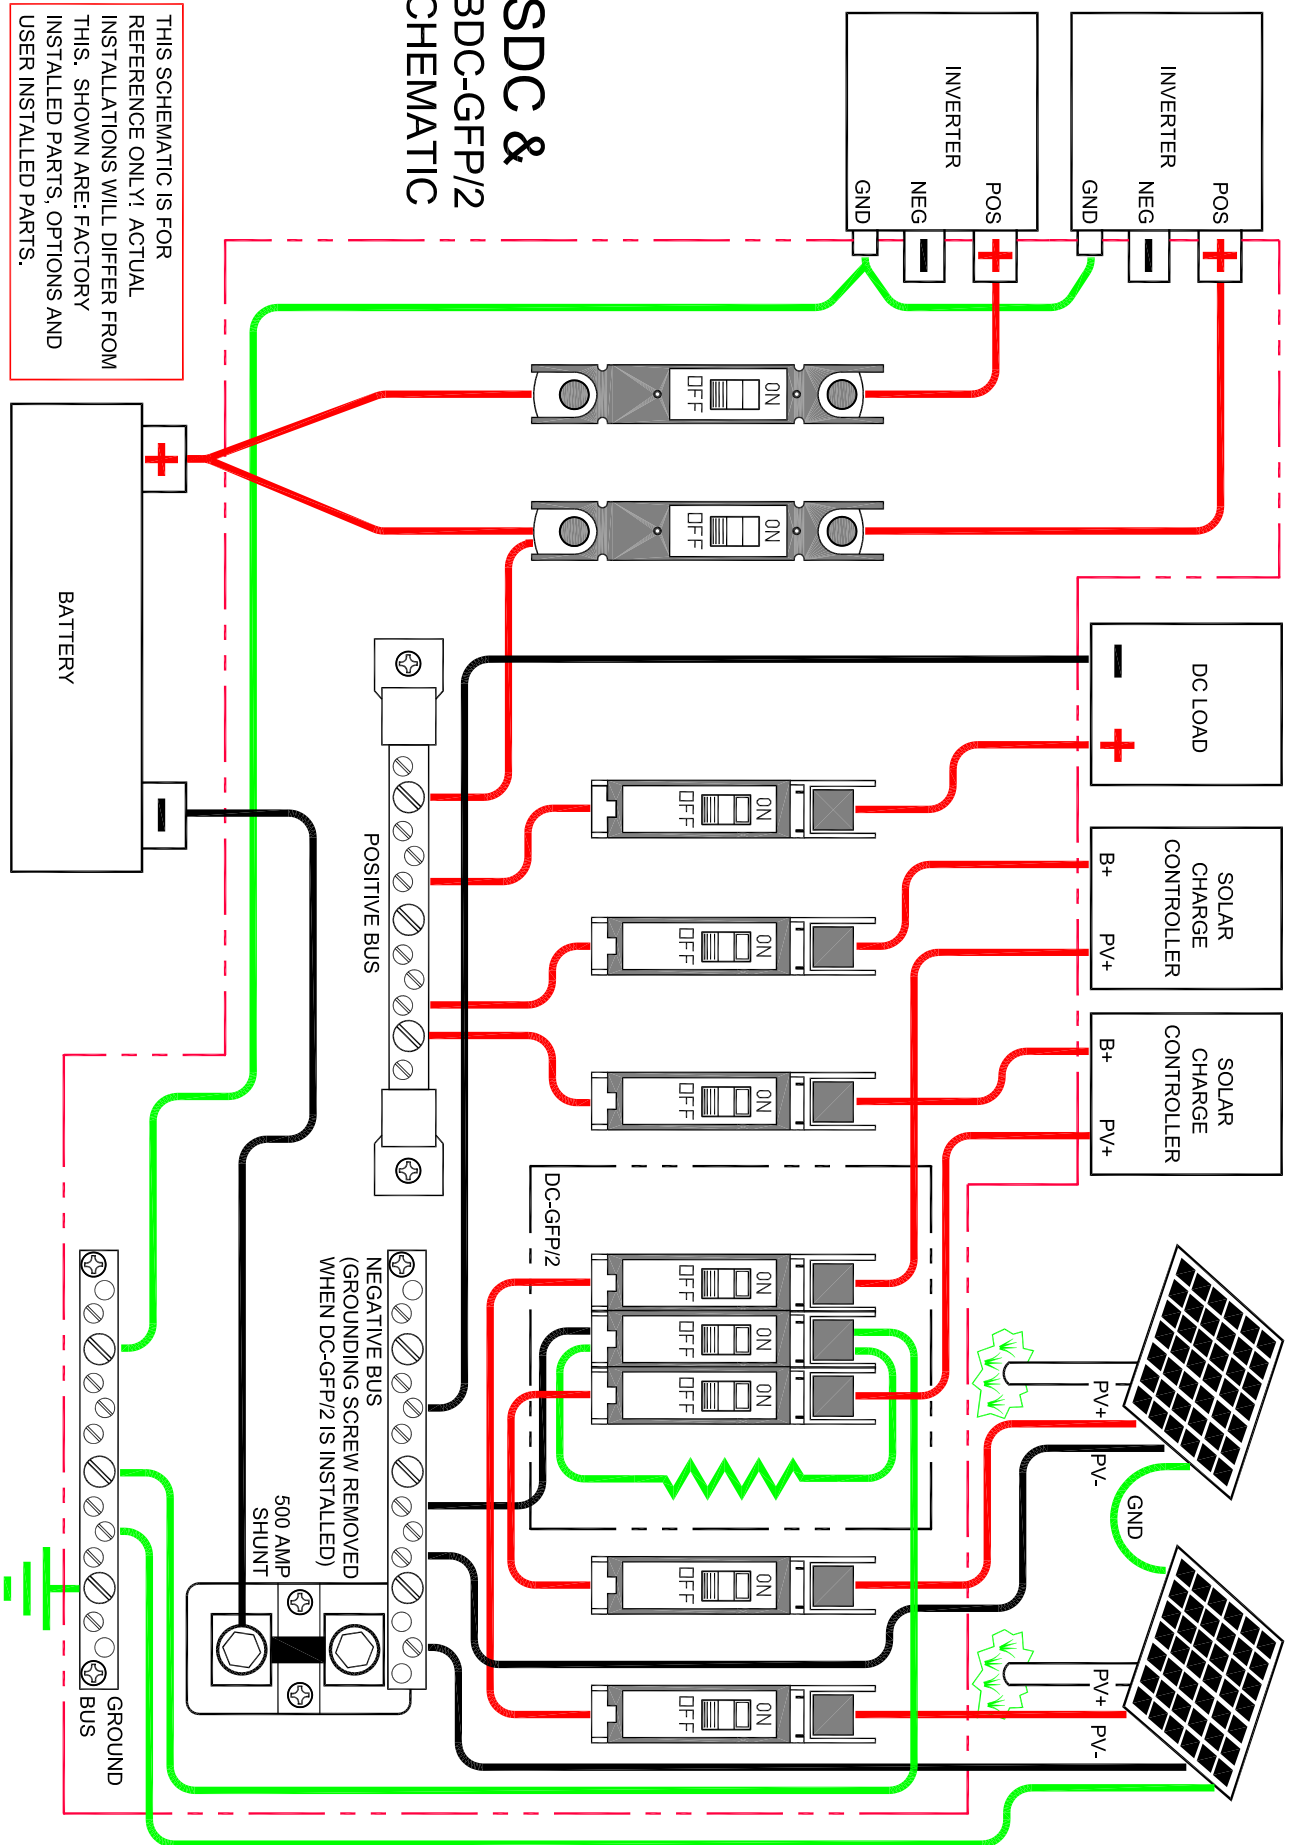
SDC &
BDC-GFP/2
CHEMATIC

THIS SCHEMATIC IS FOR REFERENCE ONLY! ACTUAL INSTALLATIONS WILL DIFFER FROM THIS. SHOWN ARE: FACTORY INSTALLED PARTS, OPTIONS AND USER INSTALLED PARTS.

INVERTER
GND NEG POS

INVERTER
GND NEG POS

BATTERY

ON OFF
ON OFF

POSITIVE BUS

DC LOAD

SOLAR CHARGE CONTROLLER
B+ PV+

SOLAR CHARGE CONTROLLER
B+ PV+

ON OFF
ON OFF
ON OFF

DC-GFP/2

ON OFF
ON OFF
ON OFF

NEGATIVE BUS
(GROUNDING SCREW REMOVED WHEN DC-GFP/2 IS INSTALLED)

500 AMP SHUNT

GROUND BUS

ON OFF
ON OFF

PV+
PV-
GND
PV+
PV-